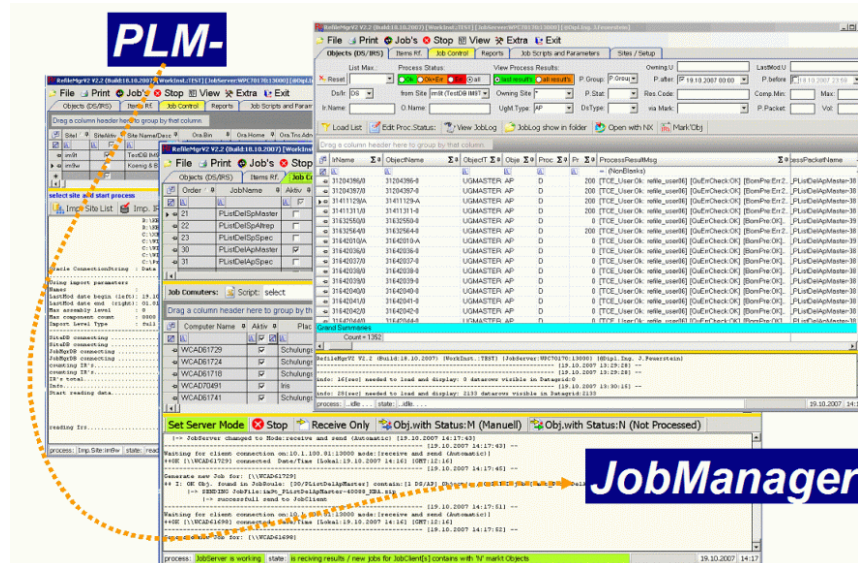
PLM-

JobManager

RefileMgrV2 V2.2 (build 18.10.2007) [WorkInst.:TEST] [JobServer:WPC7017013000] [dbUpd.Ing. 3.Feuerstein]

File Print Job's Stop View Extra Exit

Objects (DS/IRS) | Items Rf. | Job Control | Reports | Job Scripts and Parameters | Sites / Setup

List Max | Process Status: | View Process Results: | Owning.U | LastMod.U

Reset | Ok | OknErr | Err | all | (last result's) | (all result's) | P.Group | P.after 19.10.2007 00:00 | P.before 19.10.2007 23:59

Ds/Ir: DS | from Site: imlit (TestDB IMST) | Owning Site | P.Stat | Res.Code | Comp.Min | Max

Ir.Name | O.Name | Ugm Type: AP | DsType | via Mark | P.Packet | Vol

Load List | Edit Proc.Status | View JobLog | JobLog show in folder | Open with NX | Mark Obj

Drag a column header here to group by that column.

| IrName | ObjectName | ObjectT | Obje | Proc | Pr | ProcessResultMsg | essPacketName |
|---|---|---|---|---|---|---|---|
| | | | | | | = (NonBlanks) | |
| 31204386/0 | 31204386-0 | UGMASTER | AP | D | 200 | [TCE_UserOk: refile_user06] [QuErrCheck:OK] [BomPre:Err:2... | PListDelApMaster-38 |
| 31204287/0 | 31204287-0 | UGMASTER | AP | D | 200 | [TCE_UserOk: refile_user06] [QuErrCheck:OK] [BomPre:Err:2... | PListDelApMaster-38 |
| 31411129/A | 31411129-A | UGMASTER | AP | D | 200 | [TCE_UserOk: refile_user06] [QuErrCheck:OK] [BomPre:Err:2... | PListDelApMaster-38 |
| 31411311/0 | 31411311-0 | UGMASTER | AP | D | 200 | [TCE_UserOk: refile_user06] [QuErrCheck:OK] [BomPre:Err:2... | PListDelApMaster-38 |
| 31632550/0 | 31632550-0 | UGMASTER | AP | D | 200 | [TCE_UserOk: refile_user06] [QuErrCheck:OK] [BomPre:OK]... | PListDelApMaster-38 |
| 31632564/0 | 31632564-0 | UGMASTER | AP | D | 200 | [TCE_UserOk: refile_user06] [QuErrCheck:OK] [BomPre:Err:2... | PListDelApMaster-38 |
| 31642018/A | 31642018-A | UGMASTER | AP | D | 0 | [TCE_UserOk: refile_user06] [QuErrCheck:OK] [BomPre:OK]... | PListDelApMaster-38 |
| 31642036/0 | 31642036-0 | UGMASTER | AP | D | 0 | [TCE_UserOk: refile_user06] [QuErrCheck:OK] [BomPre:OK]... | PListDelApMaster-38 |
| 31642037/0 | 31642037-0 | UGMASTER | AP | D | 0 | [TCE_UserOk: refile_user06] [QuErrCheck:OK] [BomPre:OK]... | PListDelApMaster-38 |
| 31642038/0 | 31642038-0 | UGMASTER | AP | D | 0 | [TCE_UserOk: refile_user06] [QuErrCheck:OK] [BomPre:OK]... | PListDelApMaster-38 |
| 31642039/0 | 31642039-0 | UGMASTER | AP | D | 0 | [TCE_UserOk: refile_user06] [QuErrCheck:OK] [BomPre:OK]... | PListDelApMaster-38 |
| 31642040/0 | 31642040-0 | UGMASTER | AP | D | 0 | [TCE_UserOk: refile_user06] [QuErrCheck:OK] [BomPre:OK]... | PListDelApMaster-38 |
| 31642041/0 | 31642041-0 | UGMASTER | AP | D | 0 | [TCE_UserOk: refile_user06] [QuErrCheck:OK] [BomPre:OK]... | PListDelApMaster-38 |
| 31642042/0 | 31642042-0 | UGMASTER | AP | D | 0 | [TCE_UserOk: refile_user06] [QuErrCheck:OK] [BomPre:OK]... | PListDelApMaster-38 |

Grand Summaries
Count = 1.352

RefileMgrV2 V2.2 (Build:18.10.2007) [WorkInst.:TEST] [JobServer:WPC7017013000] [dbUpd.Ing. 3.Feuerstein]
[19.10.2007 13:29:28]
[19.10.2007 13:29:28]
info: 16[sec] needed to load and display: 0 datarows visible in Datagrid:0
[19.10.2007 13:30:15]
info: 20[sec] needed to load and display: 2133 datarows visible in Datagrid:2133

process: .idle... | state: .idle... | 19.10.2007 14:1

RefileMgrV2 V2.2 (build 18.10.2007) [WorkInst.:TEST]
File Print Job's Stop View Extra Exit
Objects (DS/IRS) | Items Rf. | Job Control | Reports | Job Scripts and Param
Drag a column header here to group by that column.
Site | SiteId | Site NameDesc | Ora.Bin | Ora.Home | Ora.Tns Adm
imlit | | TestDB IM
imfav | | Koenig &
select site and start process
Imp Site List | Imp
Oracle ConnectionString : Data
Using import parameters
Name
LastMod date begin (left): 19.10
LastMod date end (right): 01.01
Max assembly level : 0
Max component count : 0
Import Level Type : full
SiteDB connecting
SiteDB connecting
JobMgrDB connecting
JobMgrDB connecting
counting IR's
counting IR's
IR's total
Info
Start reading data
reading Ir's
process: Imp.Site:imfav | state: read

File Print Job's Stop
Objects (DS/IRS) | Items Rf. | Job C
| Order | JobName | Aktiv |
|---|---|---|
| 21 | PListDelSpMaster | |
| 22 | PListDelSpAltrep | |
| 23 | PListDelSpSpec | |
| 30 | PListDelApMaster | |
| 31 | PListDelApSpec | |
Job Comuters: | Script: select
Drag a column header here to group by th
| Computer Name | Aktiv | Plat |
|---|---|---|
| WCAD61729 | | Schulung |
| WCAD61724 | | Schulung |
| WCAD61718 | | Schulung |
| WCAD70491 | | Iris |
| WCAD61741 | | Schulung |

Set Server Mode | Stop | Receive Only | Obj.with Status:M (Manuell) | Obj.with Status:N (Not Processed)
|-> JobServer changed to Mode:receive and send (Automatic) [19.10.2007 14:17:43]
[19.10.2007 14:17:43]
Waiting for client connection on:10.1.100.81:13000 mode:[receive and send (Automatic)]
+OK [\\WCAD61729] connected Date/Time [Lokal:19.10.2007 14:16] [GMT:12:16]
[19.10.2007 14:17:45]
Generate new Job for: [\\WCAD61729]
# 2: OK Obj. found in JobQueue: [30/PListDelApMaster] contain:[1 DS/AP]
|-> SENDING JobFile:im8v_PListDelApMaster-40008_REA.xml
|-> successfull send to JobClient
[19.10.2007 14:17:51]
Waiting for client connection on:10.1.100.81:13000 mode:[receive and send (Automatic)]
+OK [\\WCAD61698] connected Date/Time [Lokal:19.10.2007 14:16] [GMT:12:16]
[19.10.2007 14:17:52]
Generate new Job for: [\\WCAD61698]
process: JobServer is working | state: is reciving results / new jobs for JobClient[s] contains with 'N' markt Objects | 19.10.2007 14:17